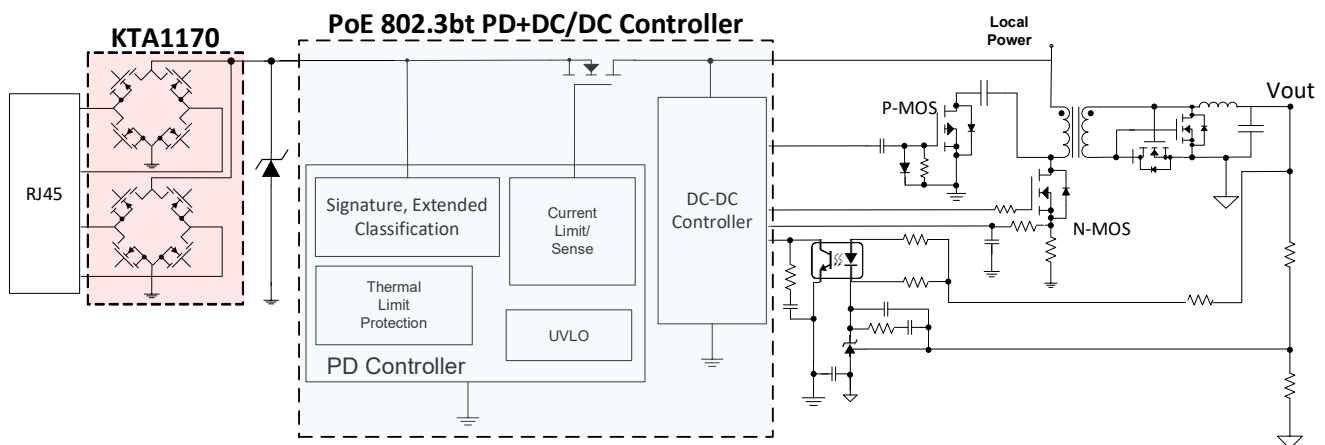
KTA1170

PoE 802.3bt PD+DC/DC Controller

Local Power

Vout

P-MOS

N-MOS

RJ45

Signature, Extended Classification

Current Limit/ Sense

DC-DC Controller

Thermal Limit Protection

UVLO

PD Controller